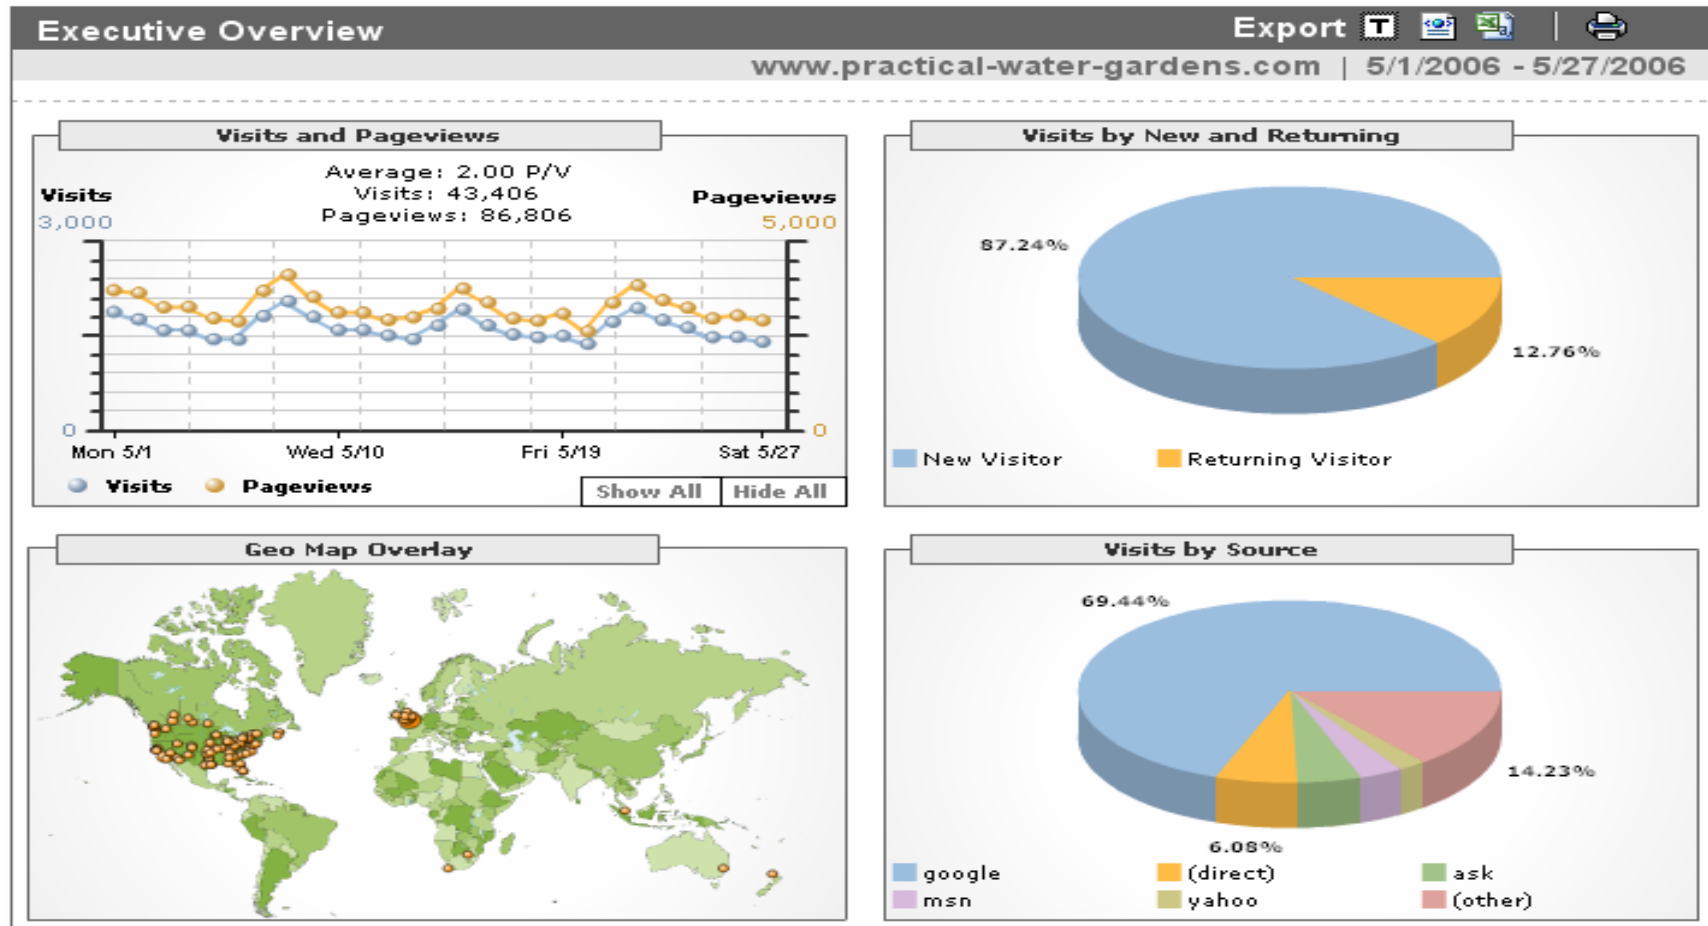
Executive Overview
Export

www.practical-water-gardens.com | 5/1/2006 - 5/27/2006

Visits and Pageviews

Average: 2.00 P/V
Visits: 43,406
Pageviews: 86,806

Visits
3,000
0

Pageviews
5,000
0

Mon 5/1 Wed 5/10 Fri 5/19 Sat 5/27

Visits Pageviews

Show All Hide All

Visits by New and Returning

87.24%
12.76%

New Visitor Returning Visitor

Geo Map Overlay

Visits by Source

69.44%
14.23%
6.08%

google (direct) ask
msn yahoo (other)